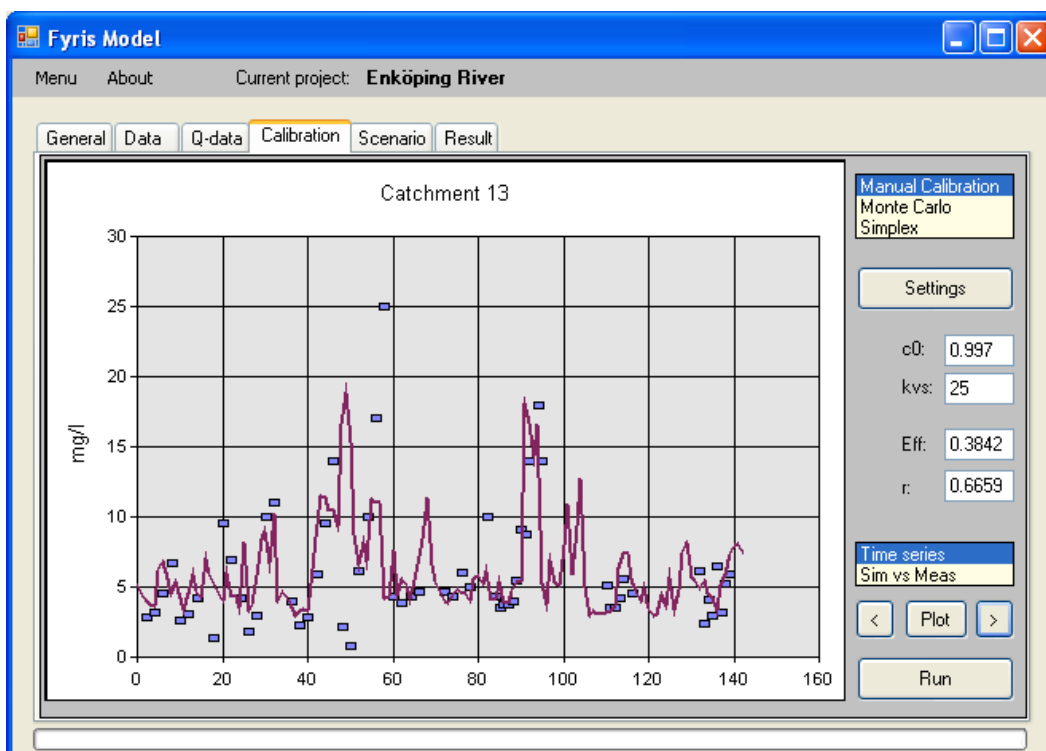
Fyris Model

Menu About Current project: Enköping River

General Data Q-data Calibration Scenario Result

Catchment 13

mg/l

30
25
20
15
10
5
0

0 20 40 60 80 100 120 140 160

Manual Calibration
Monte Carlo
Simplex

Settings

c0: 0.997
kvs: 25
Eff: 0.3842
r: 0.6659

Time series
Sim vs Meas

< Plot >

Run